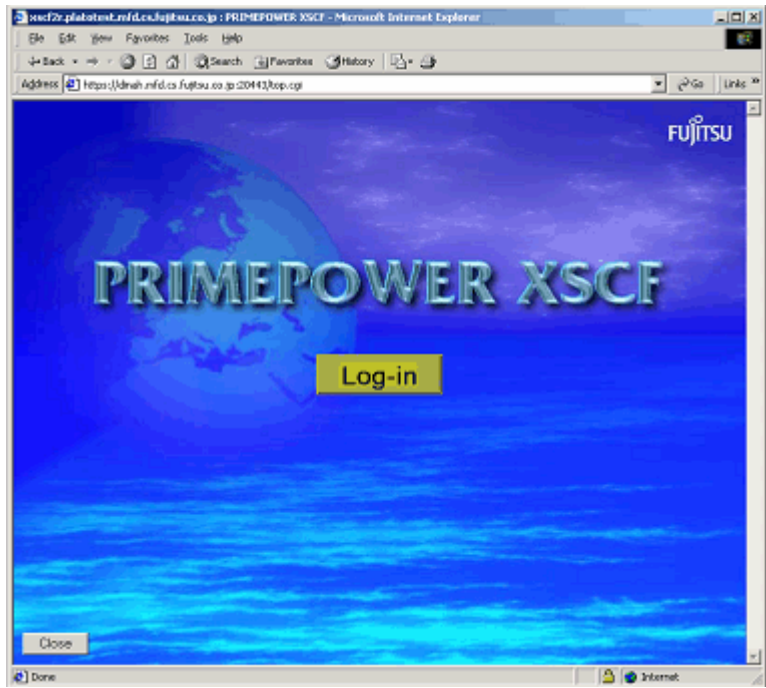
xscf2r.platotest.mfd.cs.fujitsu.co.jp : PRIMEPOWER XSCF - Microsoft Internet Explorer

File Edit View Favorites Tools Help

Back Search Favorites History

Address https://dinah.mfd.cs.fujitsu.co.jp:20443/top.cgi Go Links

FUJITSU

PRIMEPOWER XSCF

Log-in

Close

Done Internet